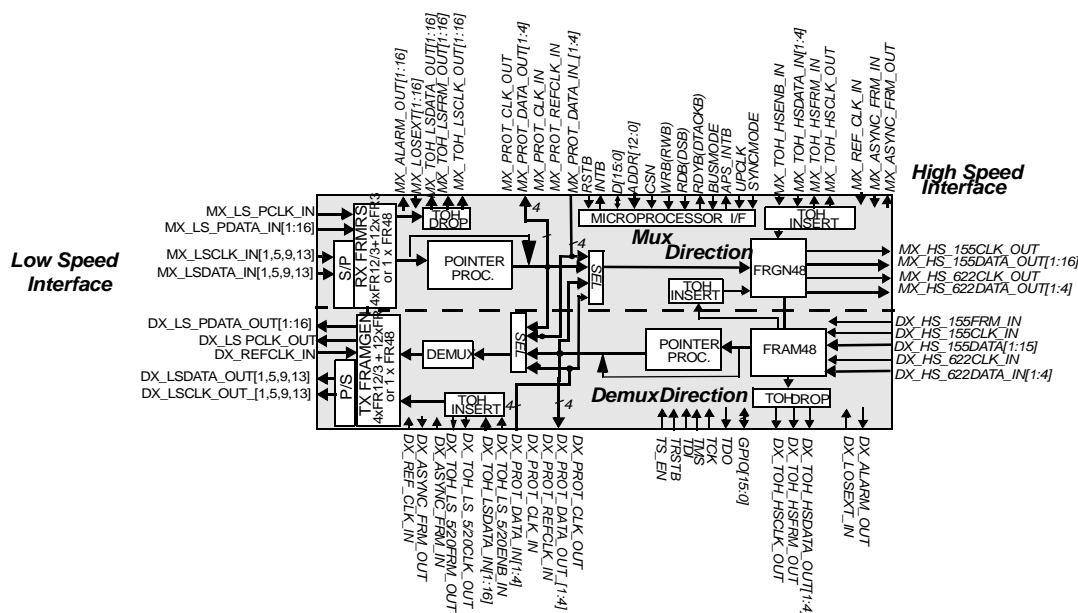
MX_ALARM_OUT[1:16]
MX_LOSEXT[1:16]
MX_TOH_LSDATA_OUT[1:16]
MX_TOH_LSFRM_OUT[1:16]
MX_TOH_LSCLK_OUT[1:16]
MX_PROT_CLK_OUT
MX_PROT_DATA_OUT[1:4]
MX_PROT_CLK_IN
MX_PROT_REFCLK_IN
MX_PROT_DATA_IN[1:4]
RSTB
INTB
D[15:0]
ADDR[12:0]
CSN
WRB(RWB)
RDB(DSB)
RDYB(DTACKB)
BUSMODE
APS_INTB
UPCLK
SYNCMODE
MX_TOH_HSENB_IN
MX_TOH_HSDATA_IN[1:4]
MX_TOH_HSFRM_IN
MX_TOH_HSCLK_OUT
MX_REF_CLK_IN
MX_ASYNC_FRM_IN
MX_ASYNC_FRM_OUT

High Speed Interface

Low Speed Interface

MX_LS_PCLK_IN
MX_LS_PDATA_IN[1:16]
MX_LSCLK_IN[1,5,9,13]
MX_LSDATA_IN[1,5,9,13]

S/P
RX FRMRS 4xFR12/3+12xFR3 or 1 x FR48
TOH DROP
4
MICROPROCESSOR I/F
TOH INSERT
Mux Direction
POINTER PROC.
4
SEL
FRGN48
TOH INSERT

MX_HS_155CLK_OUT
MX_HS_155DATA_OUT[1:16]
MX_HS_622CLK_OUT
MX_HS_622DATA_OUT[1:4]

DX_LS_PDATA_OUT[1:16]
DX_LS PCLK_OUT
DX_REFCLK_IN
DX_LSDATA_OUT[1,5,9,13]
DX_LSCLK_OUT_[1,5,9,13]

P/S
TX FRAMGEN 4xFR12/3+12xFR3 or 1 x FR48
DEMUX
SEL
POINTER PROC.
FRAM48
Demux Direction
TOH DROP
TOH INSERT
4
4

DX_HS_155FRM_IN
DX_HS_155CLK_IN
DX_HS_155DATA[1:15]
DX_HS_622CLK_IN
DX_HS_622DATA_IN[1:4]

DX_REF_CLK_IN
DX_ASYNC_FRM_OUT
DX_ASYNC_FRM_IN
DX_TOH_LS_520CLK_OUT
DX_TOH_LS_520FRM_OUT
DX_TOH_LSDATA_IN[1:16]
DX_TOH_LS_520ENB_IN
DX_PROT_DATA_IN[1:4]
DX_PROT_CLK_IN
DX_PROT_REFCLK_IN
DX_PROT_DATA_OUT_[1:4]
DX_PROT_CLK_OUT
TS_EN
TRSTB
TDI
TMS
TCK
TDO
GPIO[15:0]
DX_TOH_HSCLK_OUT
DX_TOH_HSFRM_OUT
DX_TOH_HSDATA_OUT[1:4]
DX_LOSEXT_IN
DX_ALARM_OUT